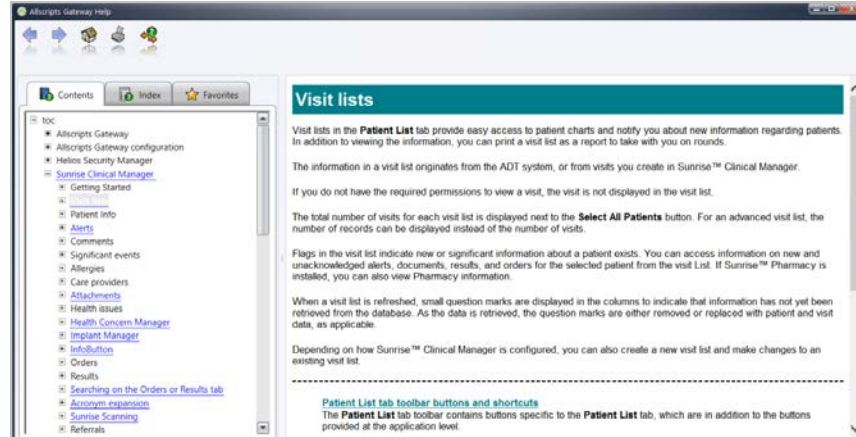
Allscripts Gateway Help

Contents
Index
Favorites

toc
Allscripts Gateway
Allscripts Gateway configuration
Helios Security Manager
Sunrise Clinical Manager
Getting Started
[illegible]
Patient Info
Alerts
Comments
Significant events
Allergies
Care providers
Attachments
Health issues
Health Concern Manager
Implant Manager
InfoButton
Orders
Results
Searching on the Orders or Results tab
Acronym expansion
Sunrise Scanning
Referrals

Visit lists

Visit lists in the **Patient List** tab provide easy access to patient charts and notify you about new information regarding patients. In addition to viewing the information, you can print a visit list as a report to take with you on rounds.

The information in a visit list originates from the ADT system, or from visits you create in Sunrise™ Clinical Manager.

If you do not have the required permissions to view a visit, the visit is not displayed in the visit list.

The total number of visits for each visit list is displayed next to the **Select All Patients** button. For an advanced visit list, the number of records can be displayed instead of the number of visits.

Flags in the visit list indicate new or significant information about a patient exists. You can access information on new and unacknowledged alerts, documents, results, and orders for the selected patient from the visit list. If Sunrise™ Pharmacy is installed, you can also view Pharmacy information.

When a visit list is refreshed, small question marks are displayed in the columns to indicate that information has not yet been retrieved from the database. As the data is retrieved, the question marks are either removed or replaced with patient and visit data, as applicable.

Depending on how Sunrise™ Clinical Manager is configured, you can also create a new visit list and make changes to an existing visit list.

Patient List tab toolbar buttons and shortcuts
The **Patient List** tab toolbar contains buttons specific to the **Patient List** tab, which are in addition to the buttons provided at the application level.